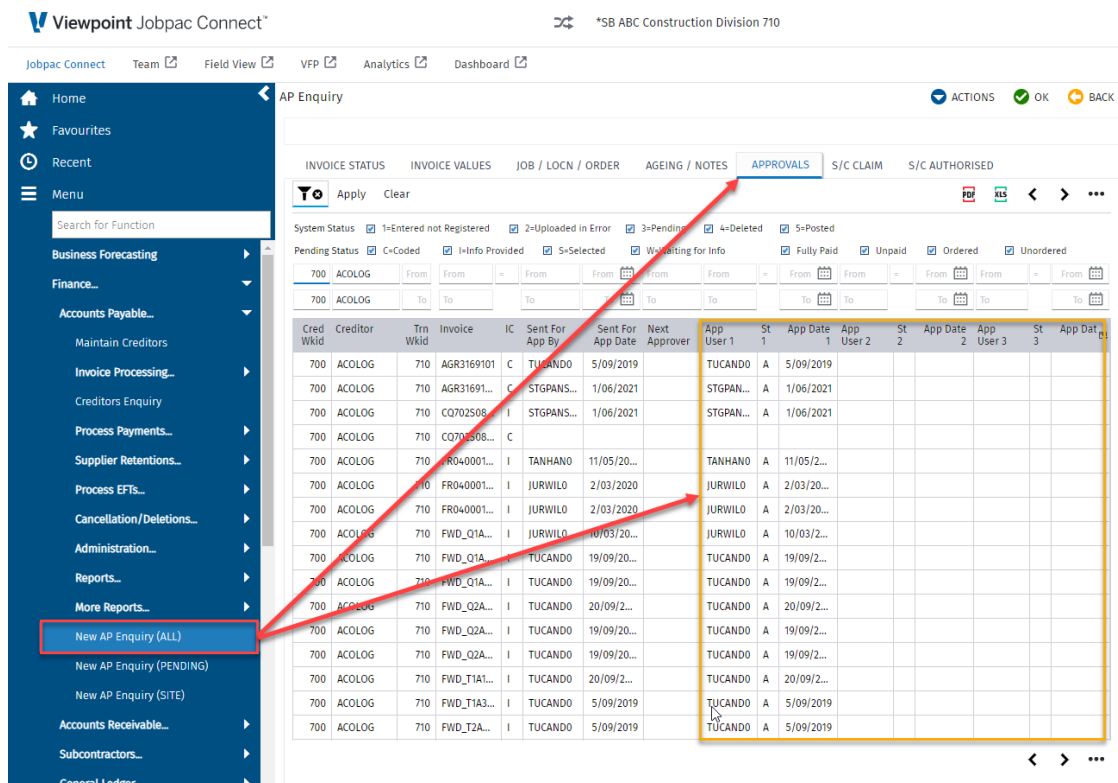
Viewpoint Jobpac Connect™

*SB ABC Construction Division 710

Jobpac Connect   Team   Field View   VFP   Analytics   Dashboard

Home
Favourites
Recent
Menu
Search for Function
Business Forecasting
Finance...
Accounts Payable...
Maintain Creditors
Invoice Processing...
Creditors Enquiry
Process Payments...
Supplier Retentions...
Process EFTs...
Cancellation/Deletions...
Administration...
Reports...
More Reports...
New AP Enquiry (ALL)
New AP Enquiry (PENDING)
New AP Enquiry (SITE)
Accounts Receivable...
Subcontractors...
General Ledger...

AP Enquiry

ACTIONS   OK   BACK

INVOICE STATUS   INVOICE VALUES   JOB / LOCN / ORDER   AGEING / NOTES   APPROVALS   S/C CLAIM   S/C AUTHORISED

Apply   Clear

System Status  1=Entered not Registered  2=Uploaded in Error  3=Pending  4=Deleted  5=Posted
Pending Status  C=Coded  I=Info Provided  S=Selected  W=Waiting for Info  Fully Paid  Unpaid  Ordered  Unordered

700 ACOLOG From From From From From From From From From From
700 ACOLOG To To To To To To To To To To

| Cred Wkid | Creditor | Trn Wkid | Invoice | IC | Sent For App By | Sent For App Date | Next Approver | App User 1 | St 1 | App Date 1 | App User 2 | St 2 | App Date 2 | App User 3 | St 3 | App Dat |
|---|---|---|---|---|---|---|---|---|---|---|---|---|---|---|---|---|
| 700 | ACOLOG | 710 | AGR3169101 | C | TUCAND0 | 5/09/2019 | | TUCAND0 | A | 5/09/2019 | | | | | | |
| 700 | ACOLOG | 710 | AGR31691... | C | STGPANS... | 1/06/2021 | | STGPAN... | A | 1/06/2021 | | | | | | |
| 700 | ACOLOG | 710 | CQ702S08... | I | STGPANS... | 1/06/2021 | | STGPAN... | A | 1/06/2021 | | | | | | |
| 700 | ACOLOG | 710 | CQ702S08... | C | | | | | | | | | | | | |
| 700 | ACOLOG | 710 | FR040001... | I | TANHAN0 | 11/05/20... | | TANHAN0 | A | 11/05/2... | | | | | | |
| 700 | ACOLOG | 710 | FR040001... | I | JURWIL0 | 2/03/2020 | | JURWIL0 | A | 2/03/20... | | | | | | |
| 700 | ACOLOG | 710 | FR040001... | I | JURWIL0 | 2/03/2020 | | JURWIL0 | A | 2/03/20... | | | | | | |
| 700 | ACOLOG | 710 | FWD_Q1A... | I | JURWIL0 | 10/03/20... | | JURWIL0 | A | 10/03/2... | | | | | | |
| 700 | ACOLOG | 710 | FWD_Q1A... | I | TUCAND0 | 19/09/20... | | TUCAND0 | A | 19/09/2... | | | | | | |
| 700 | ACOLOG | 710 | FWD_Q1A... | I | TUCAND0 | 19/09/20... | | TUCAND0 | A | 19/09/2... | | | | | | |
| 700 | ACOLOG | 710 | FWD_Q2A... | I | TUCAND0 | 20/09/2... | | TUCAND0 | A | 20/09/2... | | | | | | |
| 700 | ACOLOG | 710 | FWD_Q2A... | I | TUCAND0 | 19/09/20... | | TUCAND0 | A | 19/09/2... | | | | | | |
| 700 | ACOLOG | 710 | FWD_Q2A... | I | TUCAND0 | 19/09/20... | | TUCAND0 | A | 19/09/2... | | | | | | |
| 700 | ACOLOG | 710 | FWD_T1A1... | I | TUCAND0 | 20/09/2... | | TUCAND0 | A | 20/09/2... | | | | | | |
| 700 | ACOLOG | 710 | FWD_T1A3... | I | TUCAND0 | 5/09/2019 | | TUCAND0 | A | 5/09/2019 | | | | | | |
| 700 | ACOLOG | 710 | FWD_T2A... | I | TUCAND0 | 5/09/2019 | | TUCAND0 | A | 5/09/2019 | | | | | | |